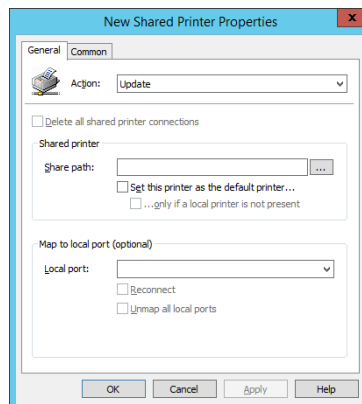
New Shared Printer Properties

General | Common

Action: Update

Delete all shared printer connections

Shared printer

Share path: ...

Set this printer as the default printer...

...only if a local printer is not present

Map to local port (optional)

Local port:

Reconnect

Unmap all local ports

OK | Cancel | Apply | Help